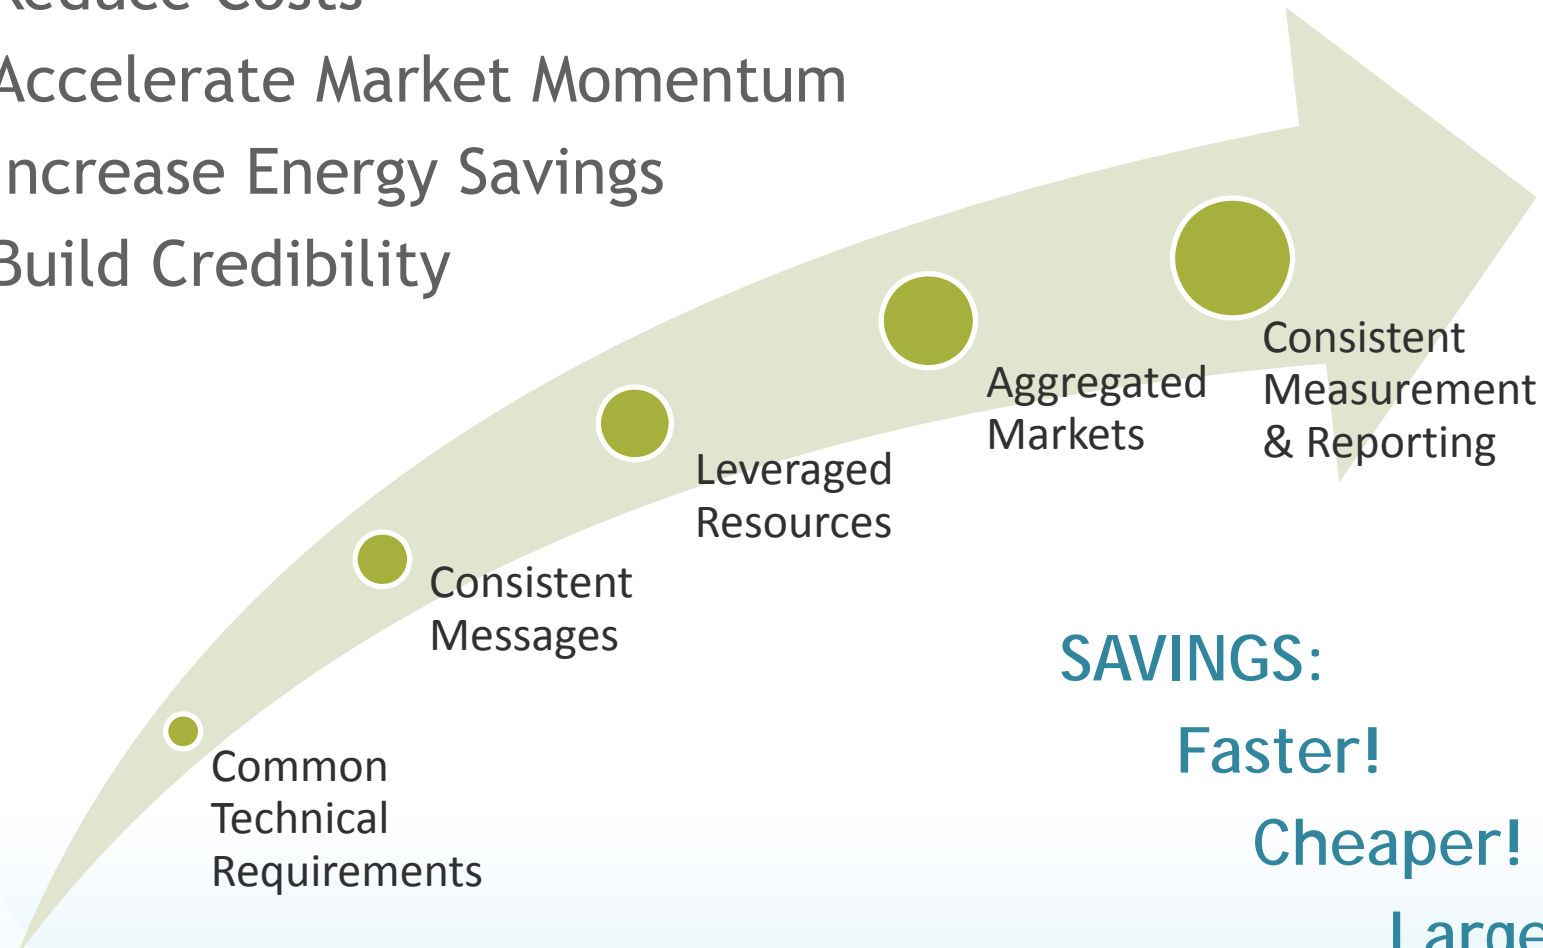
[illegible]
Accelerate Market Momentum
ncrease Energy Savings
Build Credibility

Common Technical Requirements

Consistent Messages

Leveraged Resources

Aggregated Markets

Consistent Measurement & Reporting

SAVINGS:
Faster!
Cheaper!
Large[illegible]